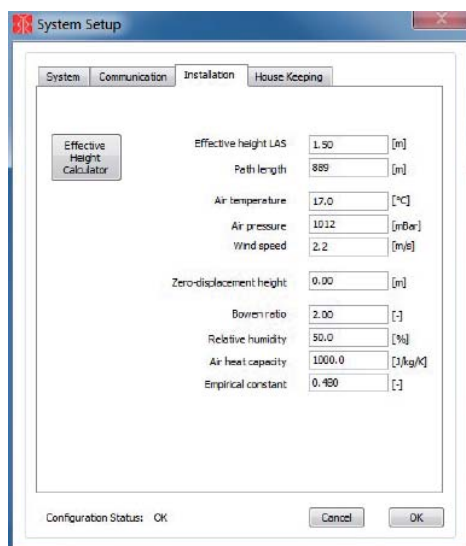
System Setup

System | Communication | Installation | House Keeping

Effective Height Calculator

Effective height LAS 1.50 [m]
Path length 889 [m]

Air temperature 17.0 [°C]
Air pressure 1012 [mBar]
Wind speed 2.2 [m/s]

Zero-displacement height 0.00 [m]

Bowen ratio 2.00 [-]
Relative humidity 50.0 [%]
Air heat capacity 1000.0 [J/kg/K]
Empirical constant 0.480 [-]

Configuration Status: OK

Cancel OK